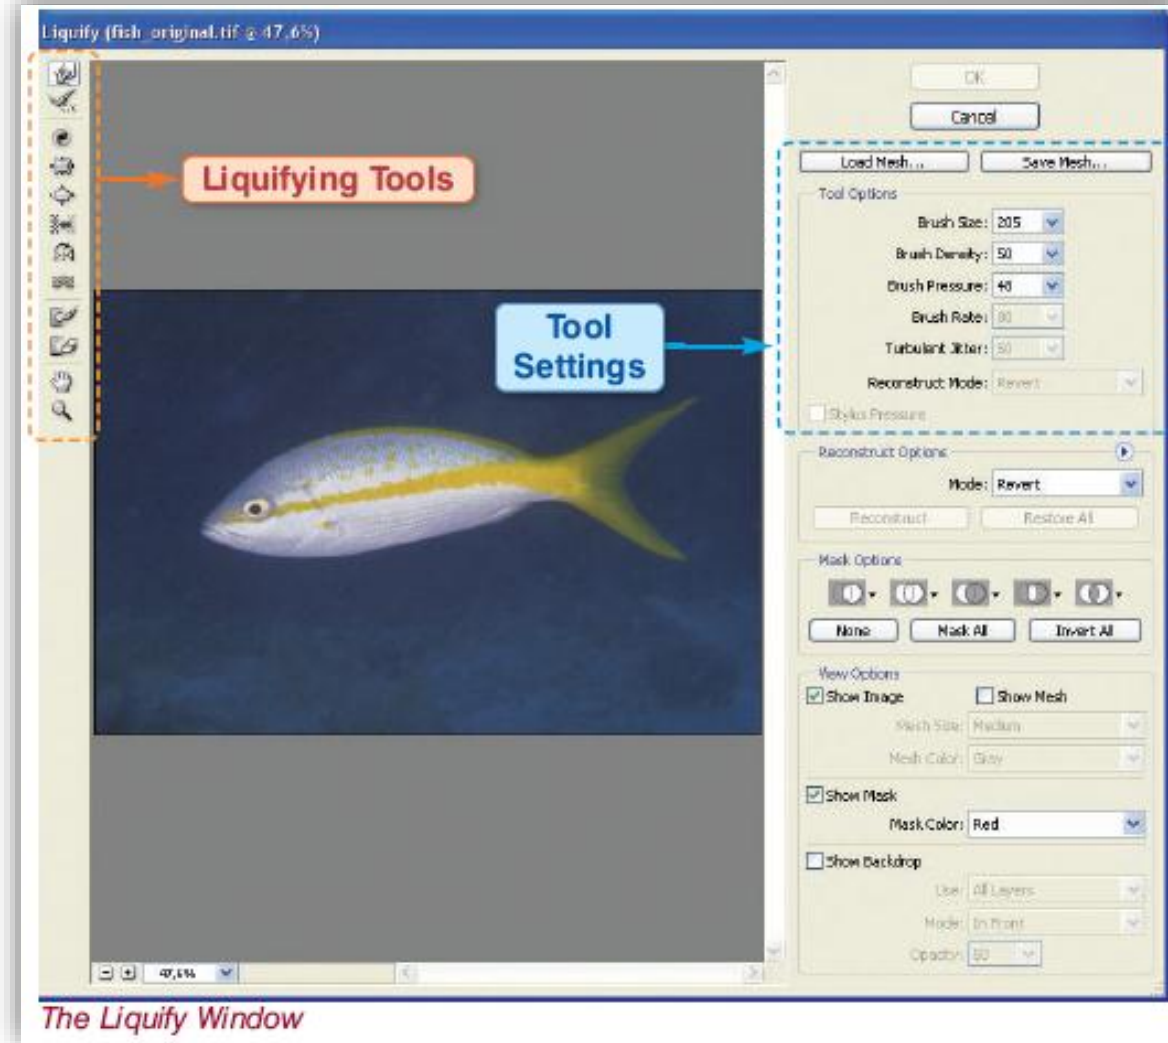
Liquify (fish_original.tif @ 47.6%)

Liquifying Tools

Tool Settings

OK

Cancel

Load Mesh...

Save Mesh...

Tool Options

Brush Size: 205

Brush Density: 50

Brush Pressure: 40

Brush Rate: 80

Turbulent Jitter: 50

Reconstruct Mode: Revert

Stylus Pressure

Reconstruct Options

Mode: Revert

Reconstruct

Restore All

Mask Options

None

Mask All

Invert All

View Options

Show Image

Show Mesh

Mesh Size: Medium

Mesh Color: Gray

Show Mask

Mask Color: Red

Show Backdrop

Use: All Layers

Mode: In Front

Opacity: 50

47.6%

The Liquify Window